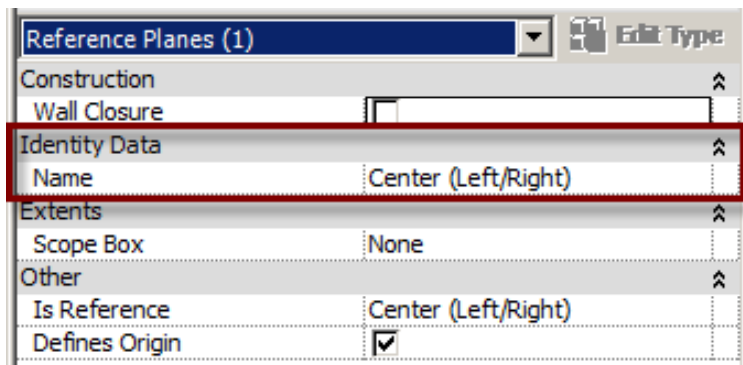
Reference Planes (1)

Edit Type

| Construction | |
|---|---|
| Wall Closure | |
| Identity Data | |
| Name | Center (Left/Right) |
| Extents | |
| Scope Box | None |
| Other | |
| Is Reference | Center (Left/Right) |
| Defines Origin | ☑ |